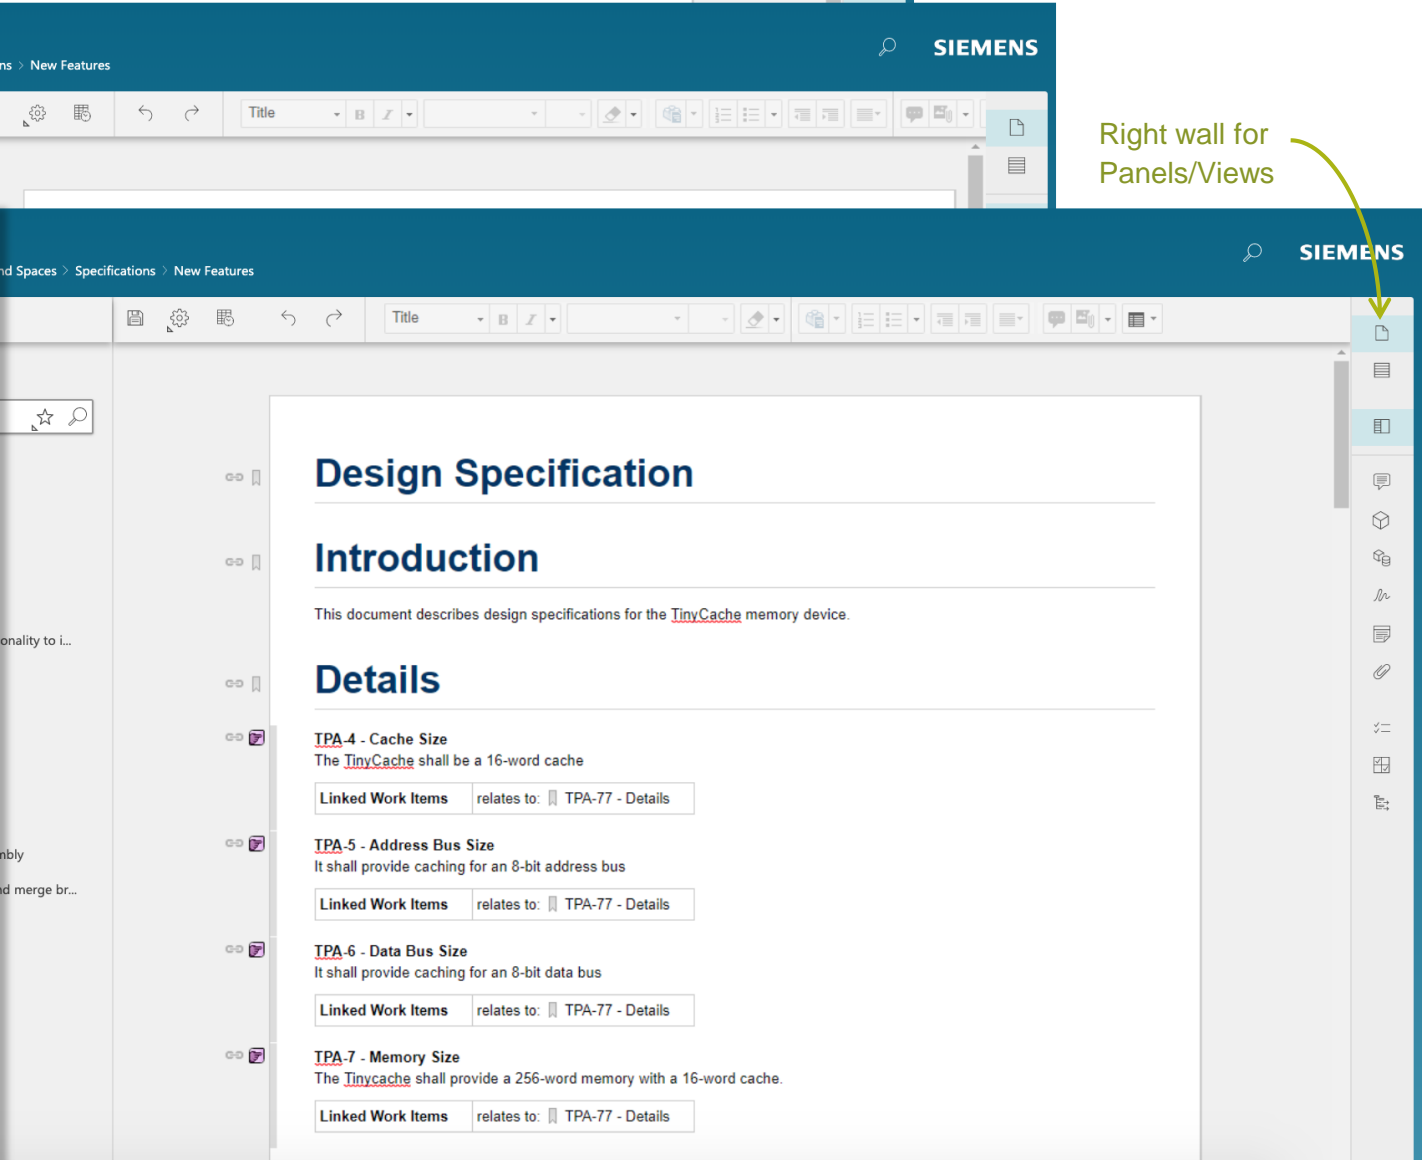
ns > New Features

SIEMENS

Title

Right wall for Panels/Views

nd Spaces > Specifications > New Features

SIEMENS

Title

onality to i...

nbly

d merge br...

Design Specification

Introduction

This document describes design specifications for the TinyCache memory device.

Details

TPA-4 - Cache Size
The TinyCache shall be a 16-word cache

| Linked Work Items | relates to: TPA-77 - Details |
|---|---|

TPA-5 - Address Bus Size
It shall provide caching for an 8-bit address bus

| Linked Work Items | relates to: TPA-77 - Details |
|---|---|

TPA-6 - Data Bus Size
It shall provide caching for an 8-bit data bus

| Linked Work Items | relates to: TPA-77 - Details |
|---|---|

TPA-7 - Memory Size
The Tinycache shall provide a 256-word memory with a 16-word cache.

| Linked Work Items | relates to: TPA-77 - Details |
|---|---|